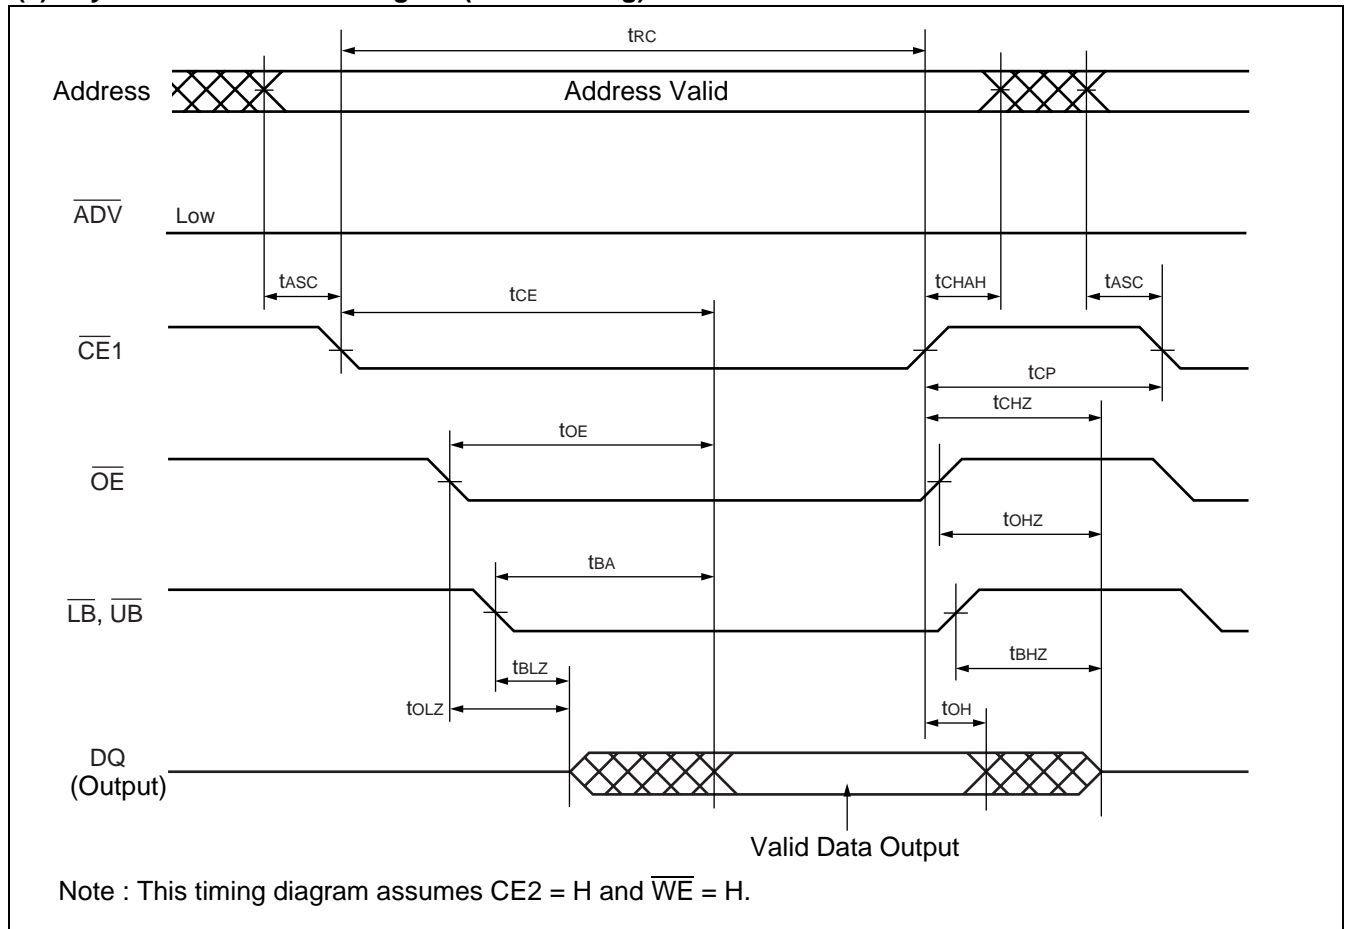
$t_{RC}$

Address

Address Valid

$\overline{ADV}$

Low

$t_{ASC}$

$t_{CE}$

$t_{CHAH}$

$t_{ASC}$

$\overline{CE}1$

$t_{CP}$

$t_{CHZ}$

$t_{OE}$

$\overline{OE}$

$t_{OHZ}$

$t_{BA}$

$\overline{LB}$, $\overline{UB}$

$t_{BHZ}$

$t_{BLZ}$

$t_{OLZ}$

$t_{OH}$

DQ (Output)

Valid Data Output

Note : This timing diagram assumes CE2 = H and $\overline{WE}$ = H.